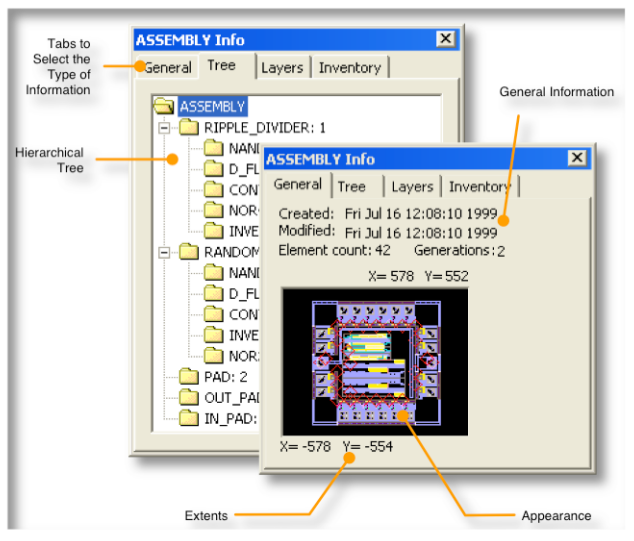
Tabs to Select the Type of Information

ASSEMBLY Info

General Tree Layers Inventory

ASSEMBLY
RIPPLE_DIVIDER: 1
NAN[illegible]
D_FL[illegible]
CONT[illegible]
NOR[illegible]
INVE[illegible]
RANDOM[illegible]
NAN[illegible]
D_FL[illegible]
CONT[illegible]
INVE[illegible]
NOR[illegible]
PAD: 2
OUT_PAD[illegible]
IN_PAD: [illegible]

Hierarchical Tree

General Information

ASSEMBLY Info

General Tree Layers Inventory

Created: Fri Jul 16 12:08:10 1999
Modified: Fri Jul 16 12:08:10 1999
Element count: 42 Generations: 2

X= 578 Y= 552

X= -578 Y= -554

Extents

Appearance